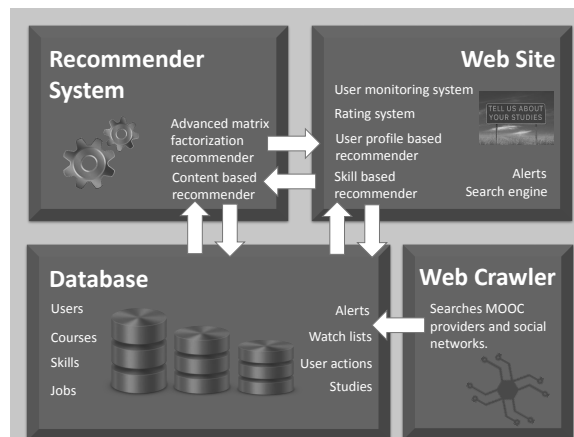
Recommender System

Advanced matrix factorization recommender

Content based recommender

Web Site

User monitoring system

Rating system

TELL US ABOUT YOUR STUDIES

User profile based recommender

Skill based recommender

Alerts

Search engine

Database

Users

Courses

Skills

Jobs

Alerts

Watch lists

User actions

Studies

Web Crawler

Searches MOOC providers and social networks.